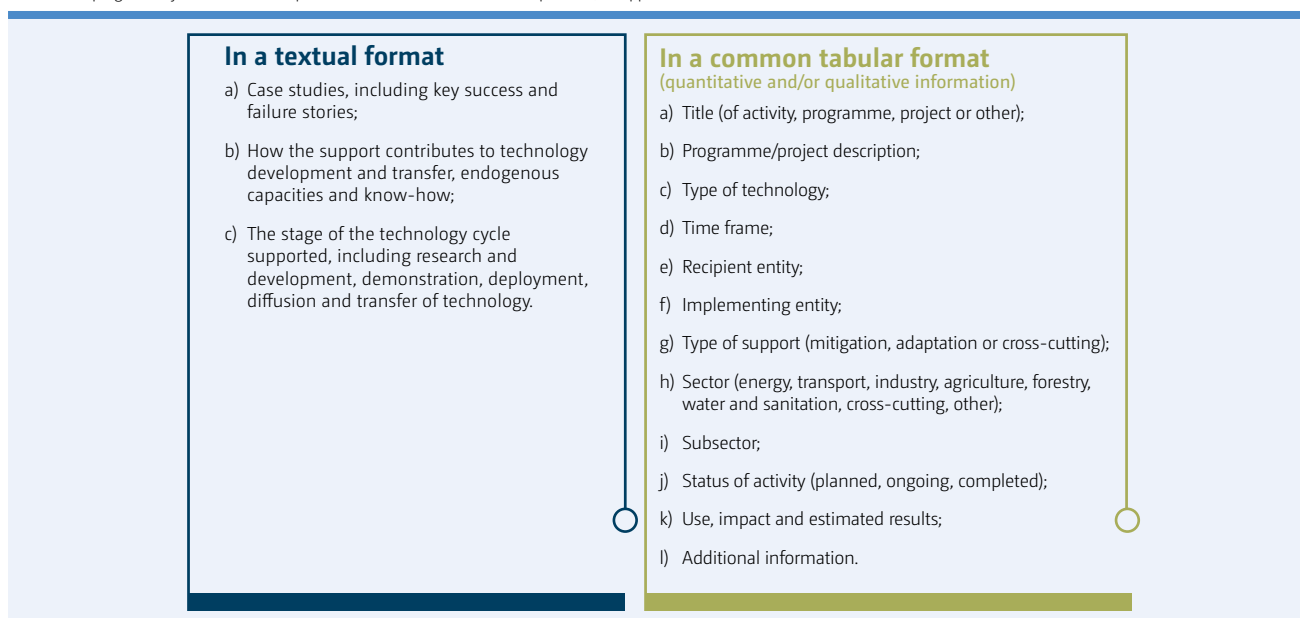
In a textual format

a) Case studies, including key success and failure stories;

b) How the support contributes to technology development and transfer, endogenous capacities and know-how;

c) The stage of the technology cycle supported, including research and development, demonstration, deployment, diffusion and transfer of technology.

In a common tabular format
(quantitative and/or qualitative information)

a) Title (of activity, programme, project or other);

b) Programme/project description;

c) Type of technology;

d) Time frame;

e) Recipient entity;

f) Implementing entity;

g) Type of support (mitigation, adaptation or cross-cutting);

h) Sector (energy, transport, industry, agriculture, forestry, water and sanitation, cross-cutting, other);

i) Subsector;

j) Status of activity (planned, ongoing, completed);

k) Use, impact and estimated results;

l) Additional information.